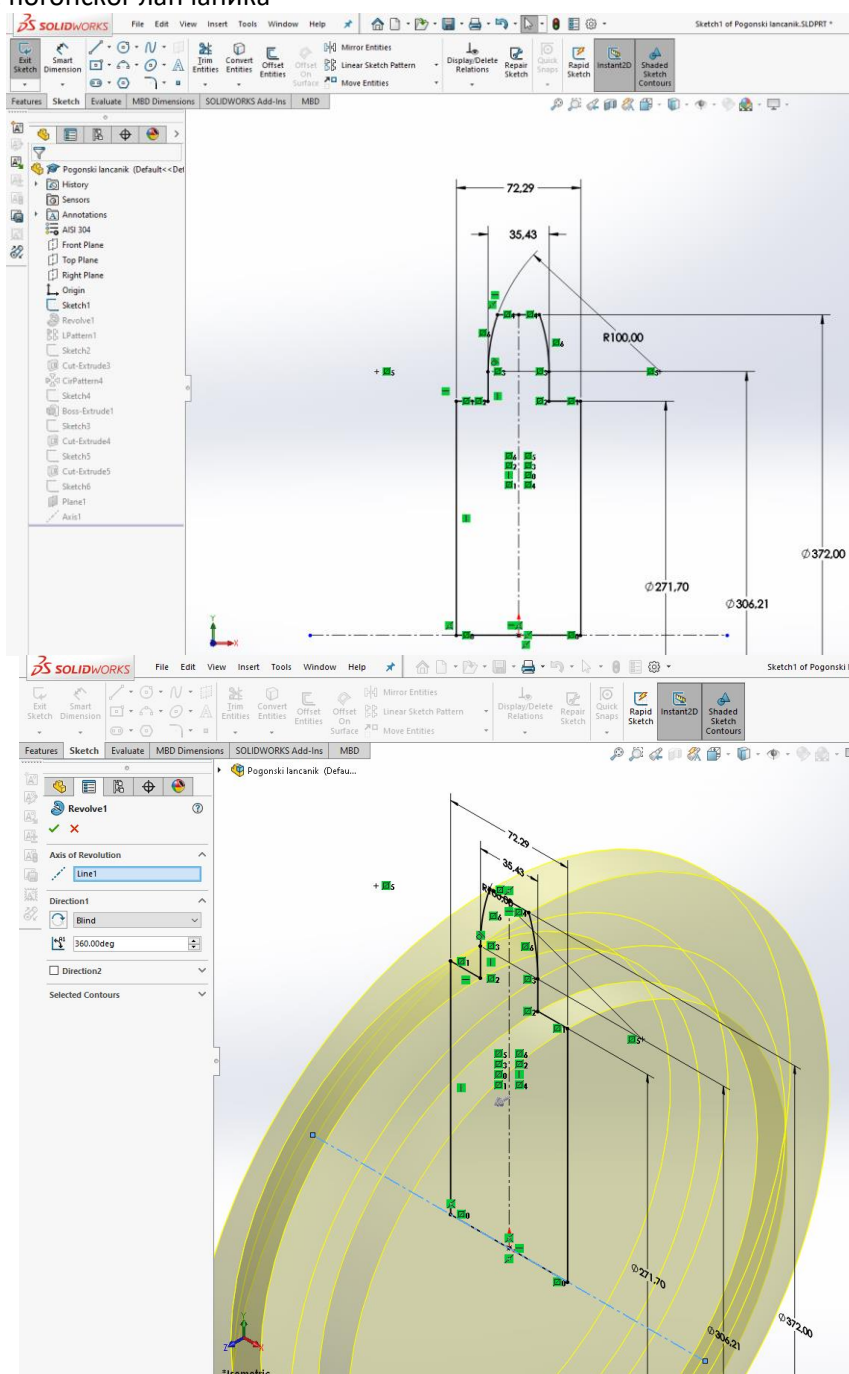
погонског ланчаника

SOLIDWORKS File Edit View Insert Tools Window Help

Sketch1 of Pogonski lancanik.SLDPRT *

Exit Sketch
Smart Dimension
Trim Entities
Convert Entities
Offset Entities
Offset On Surface
Mirror Entities
Linear Sketch Pattern
Move Entities
Display/Delete Relations
Repair Sketch
Quick Snaps
Rapid Sketch
Instant2D
Shaded Sketch Contours

Features Sketch Evaluate MBD Dimensions SOLIDWORKS Add-Ins MBD

Pogonski lancanik (Default<<Def
History
Sensors
Annotations
AISI 304
Front Plane
Top Plane
Right Plane
Origin
Sketch1
Revolve1
LPattern1
Sketch2
Cut-Extrude3
CirPattern4
Sketch4
Boss-Extrude1
Sketch3
Cut-Extrude4
Sketch5
Cut-Extrude5
Sketch6
Plane1
Axis1

72,29
35,43
R100,00
Ø372,00
Ø271,70
Ø306,21

SOLIDWORKS File Edit View Insert Tools Window Help

Sketch1 of Pogonski l

Exit Sketch
Smart Dimension
Trim Entities
Convert Entities
Offset Entities
Offset On Surface
Mirror Entities
Linear Sketch Pattern
Move Entities
Display/Delete Relations
Repair Sketch
Quick Snaps
Rapid Sketch
Instant2D
Shaded Sketch Contours

Features Sketch Evaluate MBD Dimensions SOLIDWORKS Add-Ins MBD

Pogonski lancanik (Defau...

Revolve1
Axis of Revolution
Line1
Direction1
Blind
360.00deg
Direction2
Selected Contours

72,29
35,43
R100,00
Ø271,70
Ø306,21
Ø372,00

*Isometric